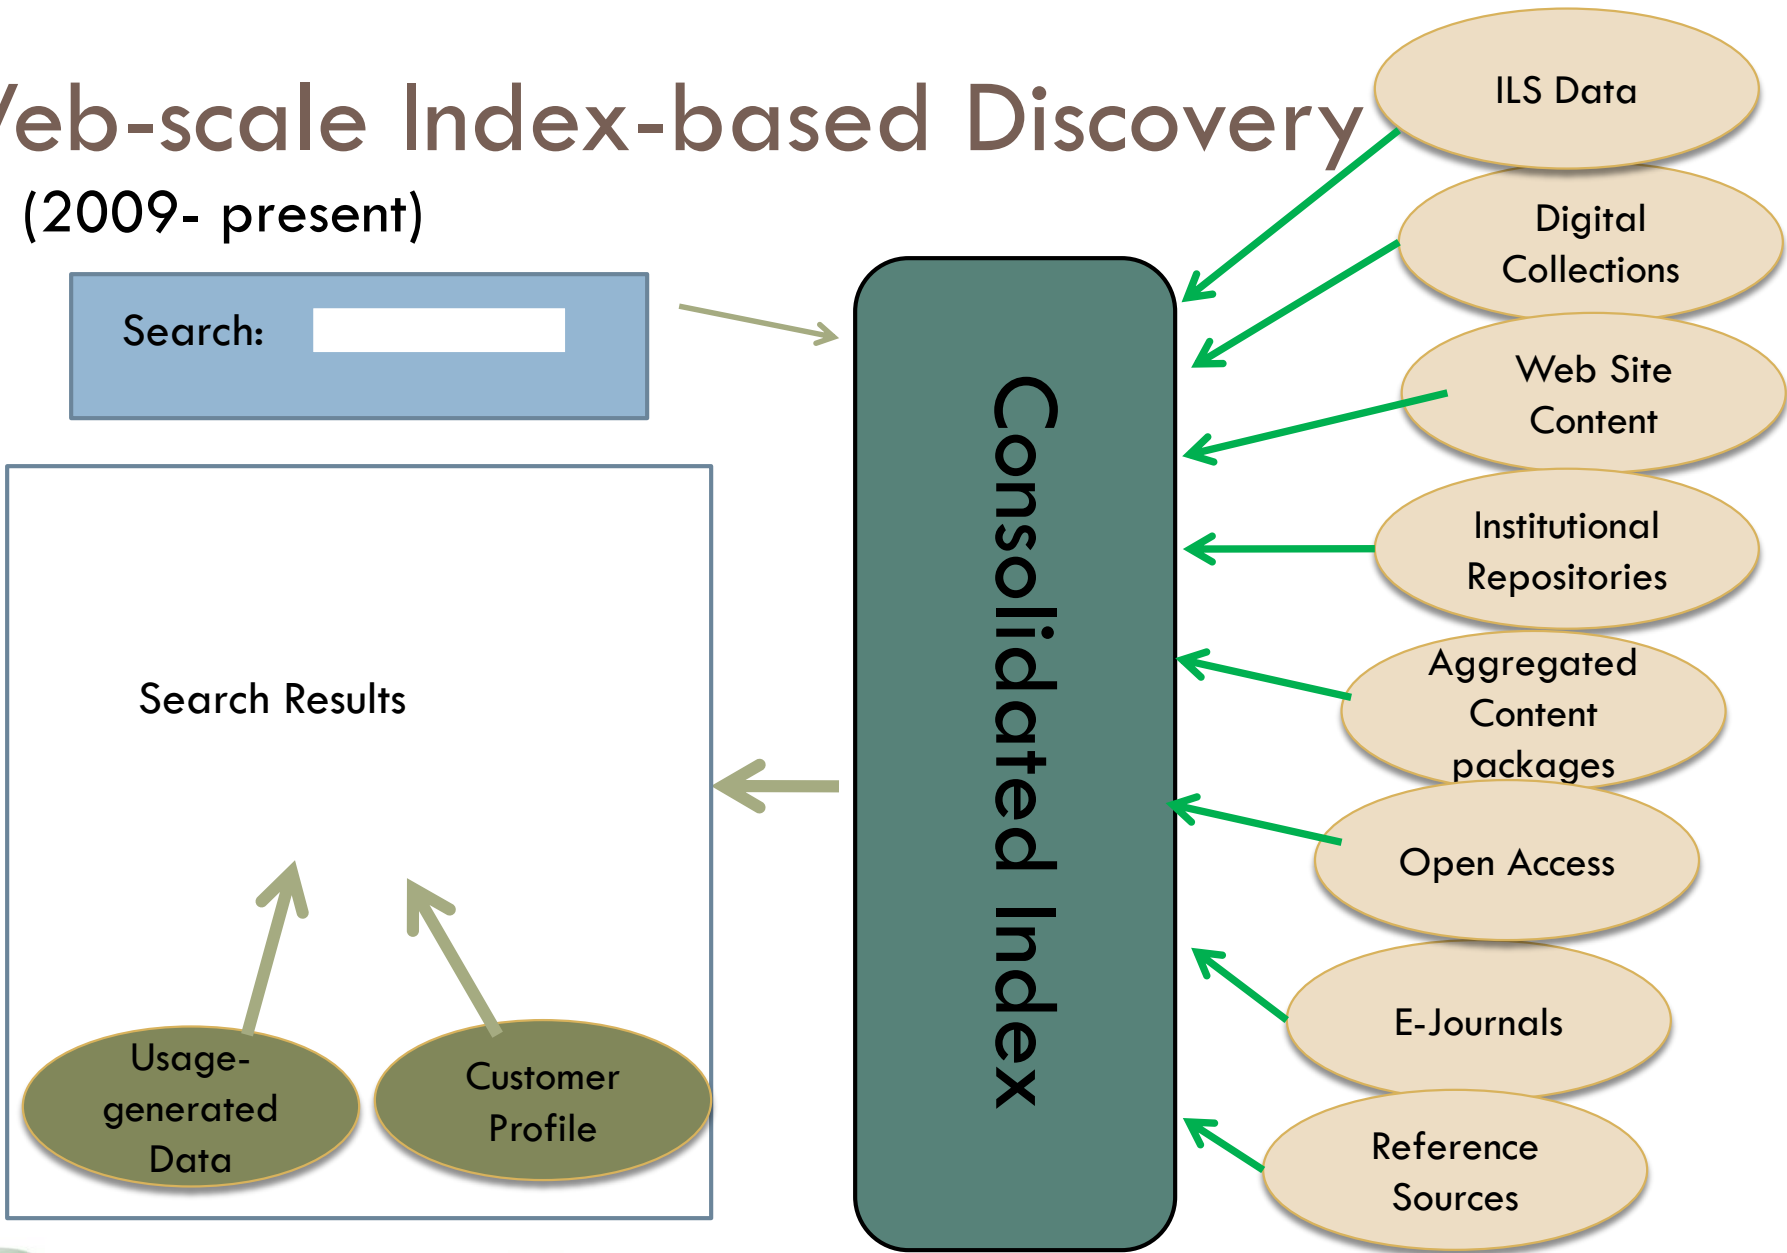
/eb-scale Index-based Discovery
(2009- present)

Search:

Search Results

Usage-generated Data

Customer Profile

Consolidated Index

ILS Data

Digital Collections

Web Site Content

Institutional Repositories

Aggregated Content packages

Open Access

E-Journals

Reference Sources